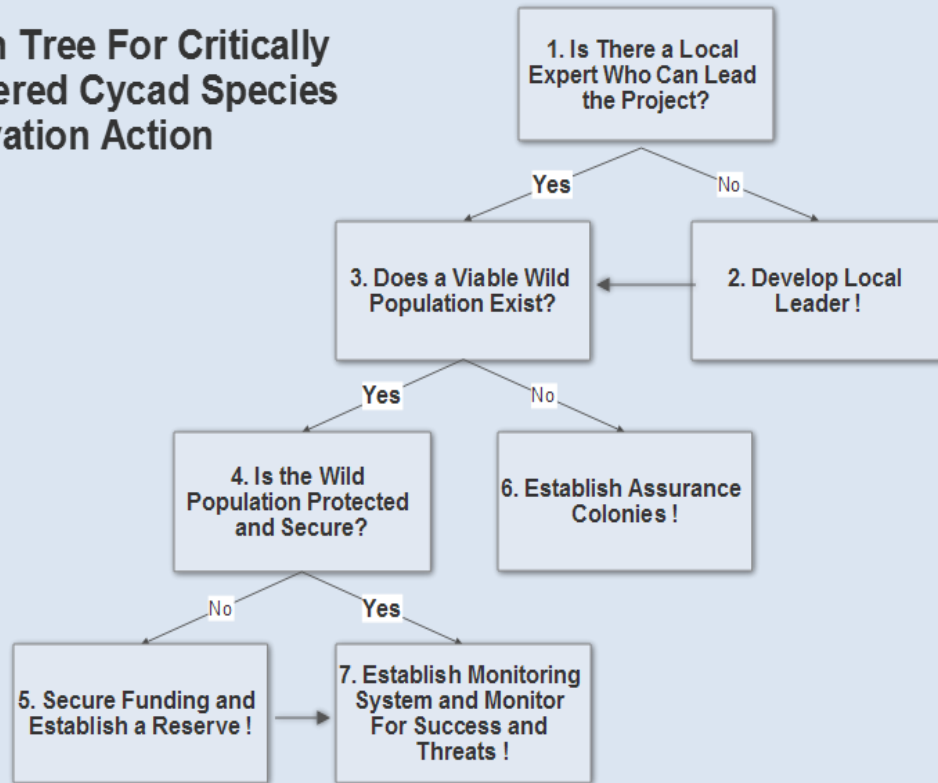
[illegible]n Tree For Critically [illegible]ered Cycad Species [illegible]ation Action

1. Is There a Local Expert Who Can Lead the Project?

Yes

No

3. Does a Viable Wild Population Exist?

2. Develop Local Leader !

Yes

No

4. Is the Wild Population Protected and Secure?

6. Establish Assurance Colonies !

No

Yes

5. Secure Funding and Establish a Reserve !

7. Establish Monitoring System and Monitor For Success and Threats !